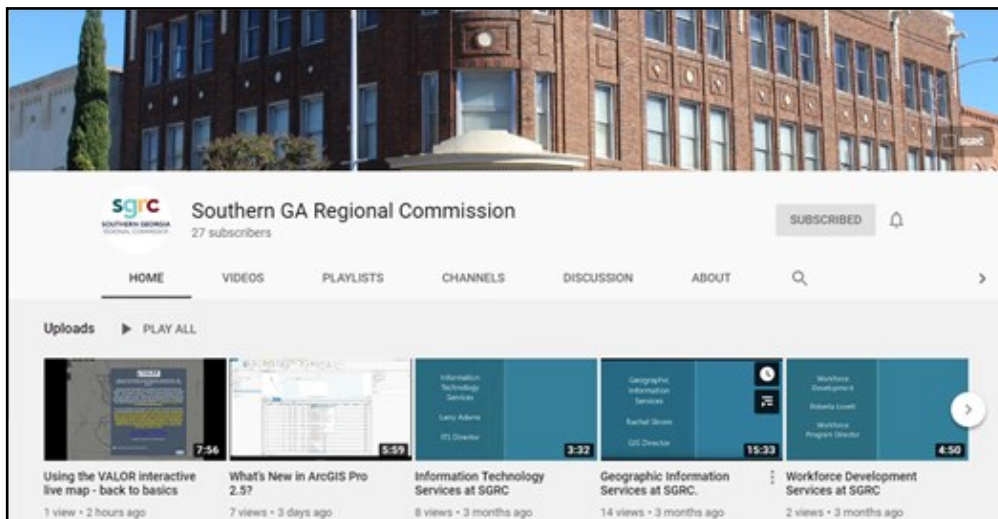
sgrc
SOUTHERN GEORGIA REGIONAL COMMISSION

Southern GA Regional Commission
27 subscribers

SUBSCRIBED

HOME VIDEOS PLAYLISTS CHANNELS DISCUSSION ABOUT

Uploads ▶ PLAY ALL

7:56
Using the VALOR interactive live map - back to basics
1 view • 2 hours ago

5:59
What's New in ArcGIS Pro 2.5?
7 views • 3 days ago

Information Technology Services
Larry Adams
ITS Director
3:32
Information Technology Services at SGRC
8 views • 3 months ago

Geographic Information Services
Rachel Strom
GIS Director
15:33
Geographic Information Services at SGRC.
14 views • 3 months ago

Workforce Development
Roberta Lovett
Workforce Program Director
4:50
Workforce Development Services at SGRC
2 views • 3 months ago